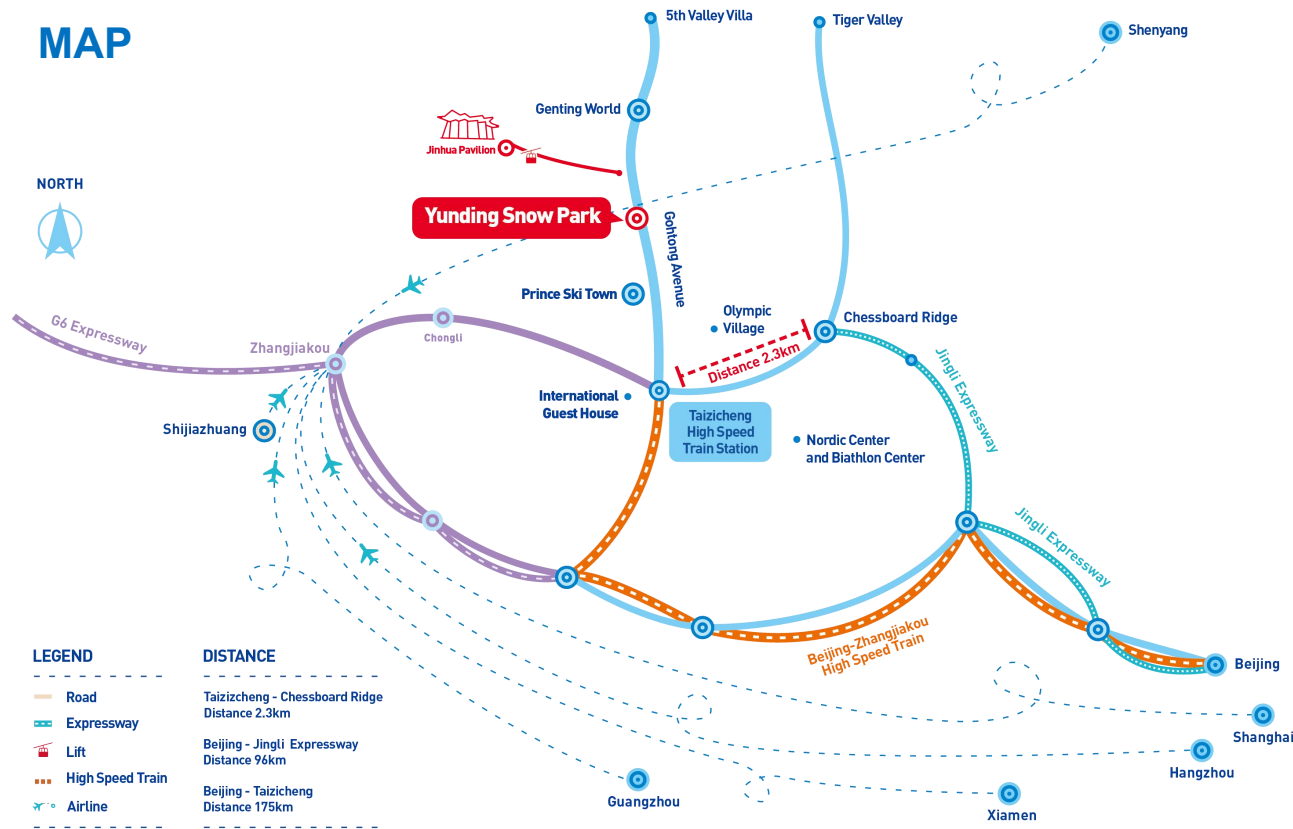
MAP

5th Valley Villa

Tiger Valley

Shenyang

Genting World

Jinhua Pavilion

NORTH

Yunding Snow Park

Gohtong Avenue

Prince Ski Town

Olympic Village

Chessboard Ridge

G6 Expressway

Zhangjiakou

Chongli

Distance 2.3km

Jingli Expressway

International Guest House

Taizicheng High Speed Train Station

Shijiazhuang

Nordic Center and Biathlon Center

Jingli Expressway

Beijing-Zhangjiakou High Speed Train

Beijing

LEGEND

Road

Expressway

Lift

High Speed Train

Airline

DISTANCE

Taizicheng - Chessboard Ridge
Distance 2.3km

Beijing - Jingli Expressway
Distance 96km

Beijing - Taizicheng
Distance 175km

Shanghai

Hangzhou

Guangzhou

Xiamen